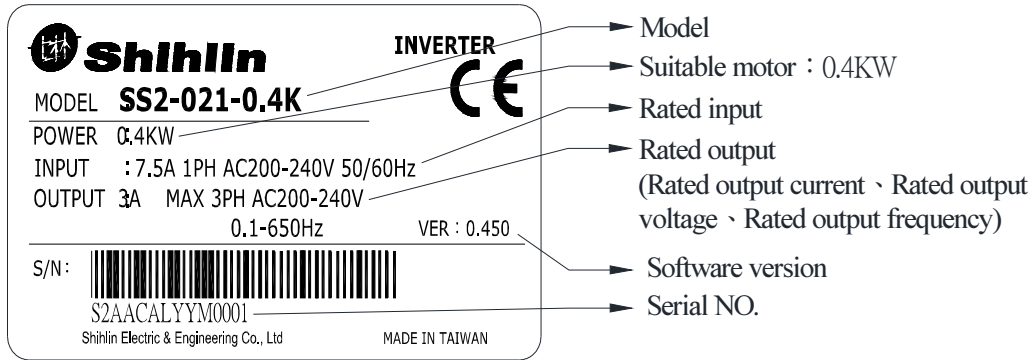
士林 Shihlin

INVERTER

CE

MODEL SS2-021-0.4K

POWER 0.4KW

INPUT :7.5A 1PH AC200-240V 50/60Hz

OUTPUT 3A MAX 3PH AC200-240V

0.1-650Hz

VER：0.450

S/N：

S2AACALYYM0001

Shihlin Electric & Engineering Co., Ltd

MADE IN TAIWAN

Model

Suitable motor：0.4KW

Rated input

Rated output
(Rated output current、Rated output voltage、Rated output frequency)

Software version

Serial NO.